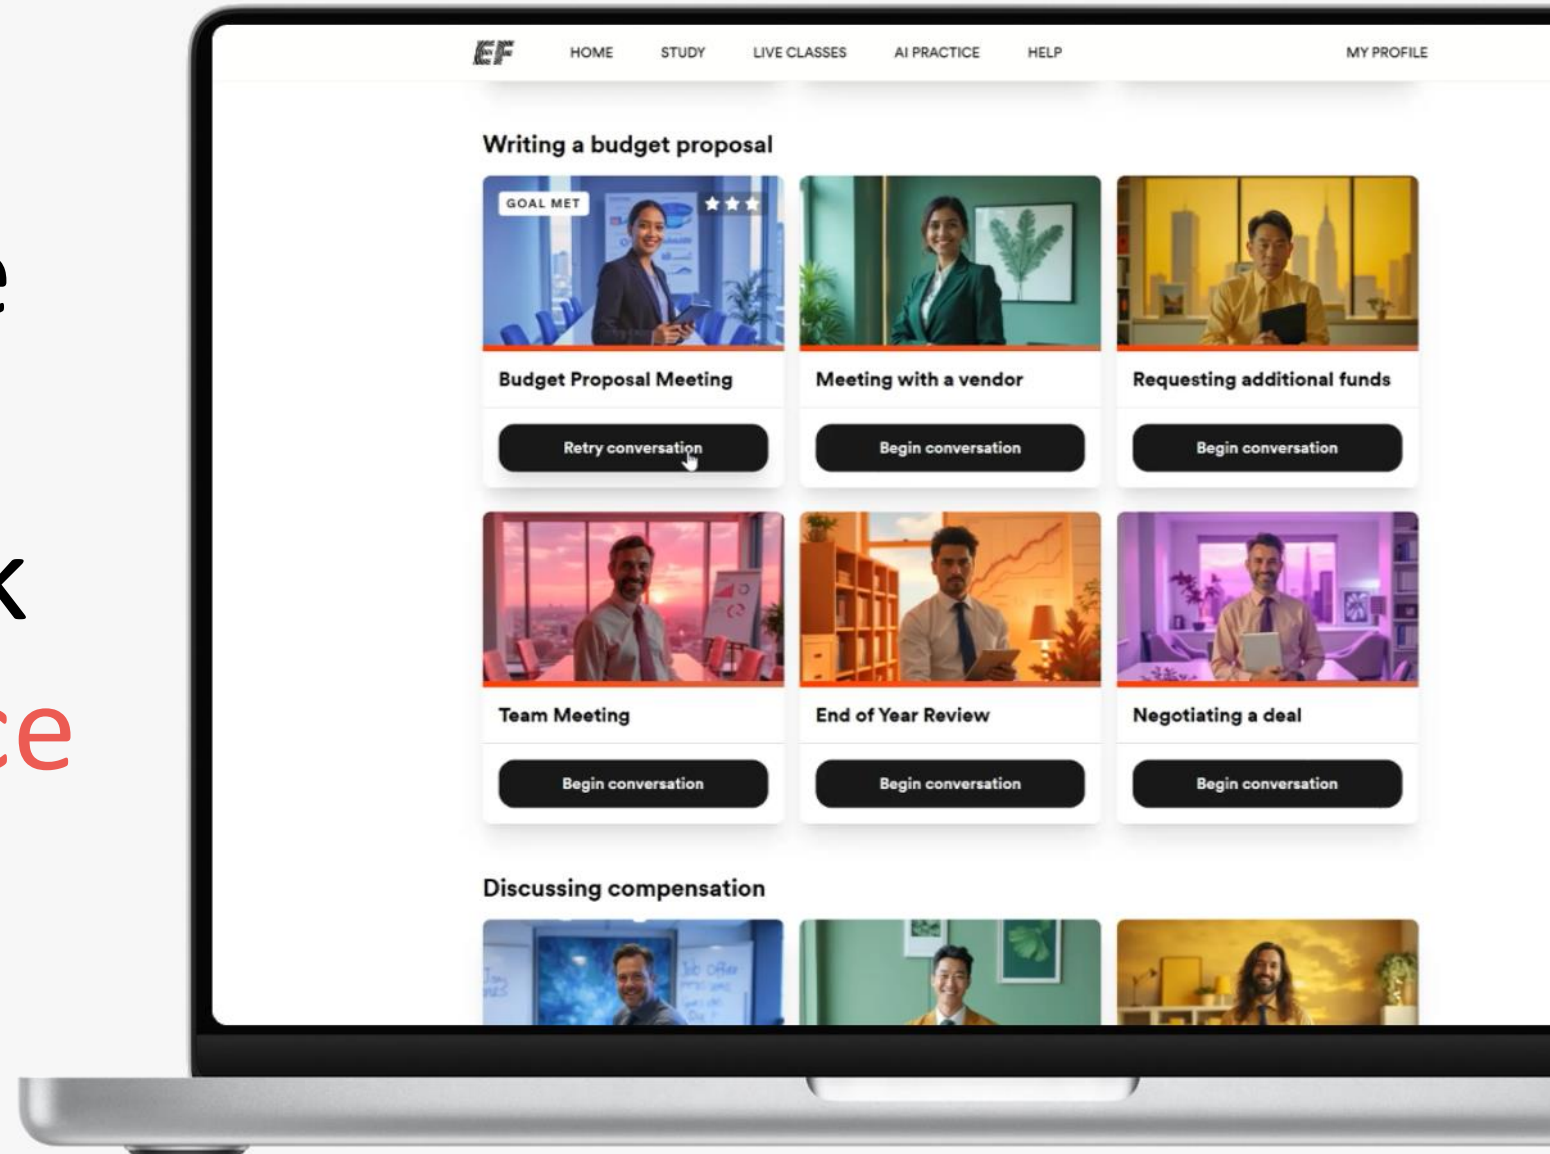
e

k

ce

EF HOME STUDY LIVE CLASSES AI PRACTICE HELP MY PROFILE

Writing a budget proposal

GOAL MET

Budget Proposal Meeting

Retry conversation

Meeting with a vendor

Begin conversation

Requesting additional funds

Begin conversation

Team Meeting

Begin conversation

End of Year Review

Begin conversation

Negotiating a deal

Begin conversation

Discussing compensation